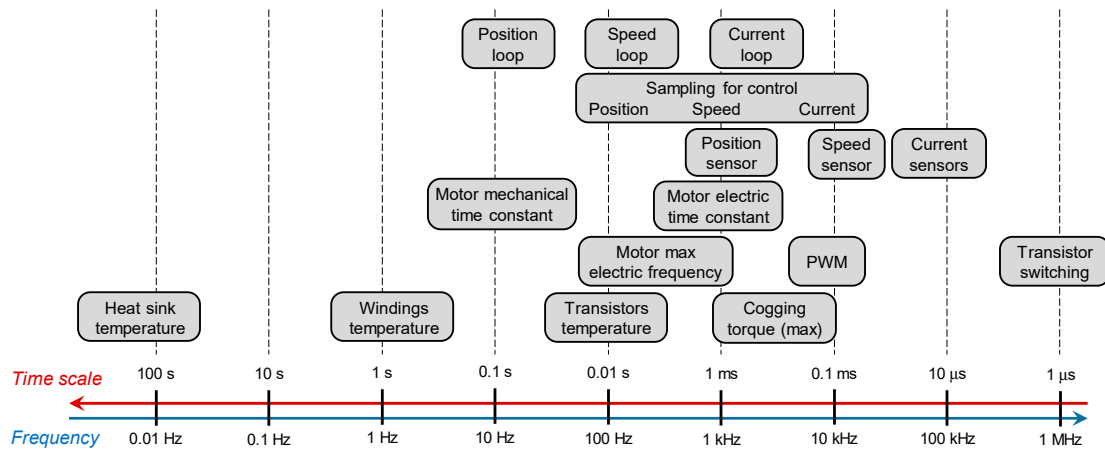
Position loop

Speed loop

Current loop

Sampling for control
Position Speed Current

Position sensor

Speed sensor

Current sensors

Motor mechanical time constant

Motor electric time constant

Motor max electric frequency

PWM

Transistor switching

Heat sink temperature

Windings temperature

Transistors temperature

Cogging torque (max)

Time scale

| 100 s | 10 s | 1 s | 0.1 s | 0.01 s | 1 ms | 0.1 ms | 10 μs | 1 μs |
|---|---|---|---|---|---|---|---|---|
| 0.01 Hz | 0.1 Hz | 1 Hz | 10 Hz | 100 Hz | 1 kHz | 10 kHz | 100 kHz | 1 MHz |

Frequency